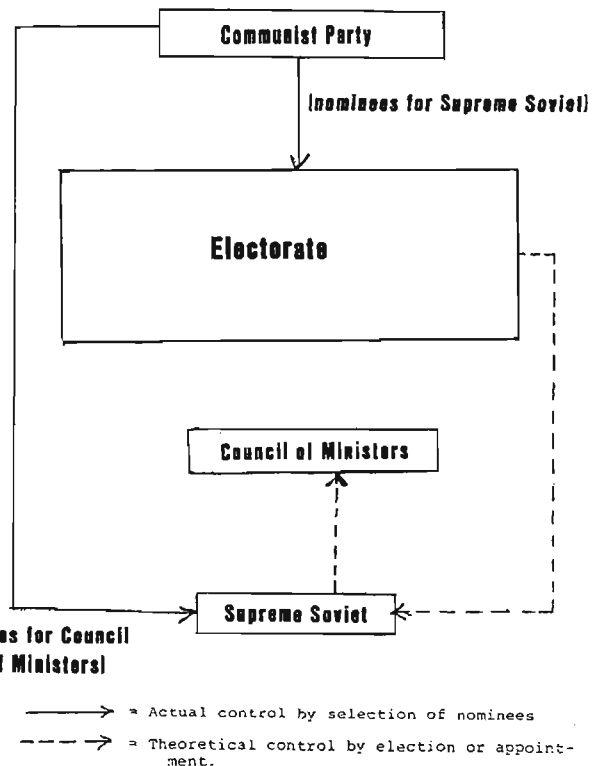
Communist Party

(nominees for Supreme Soviet)

Electorate

Council of Ministers

Supreme Soviet

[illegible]es for Council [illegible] Ministers)

$\longrightarrow$ = Actual control by selection of nominees

$- - - \rightarrow$ = Theoretical control by election or appointment.